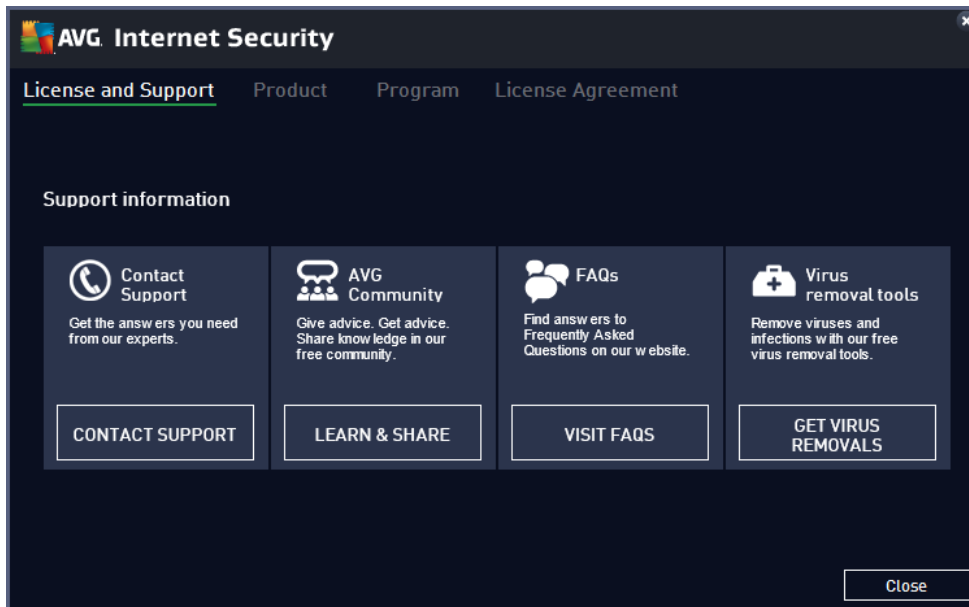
AVG. Internet Security

License and Support Product Program License Agreement

Support information

Contact Support
Get the answers you need from our experts.
CONTACT SUPPORT

AVG Community
Give advice. Get advice. Share knowledge in our free community.
LEARN & SHARE

FAQs
Find answers to Frequently Asked Questions on our website.
VISIT FAQS

Virus removal tools
Remove viruses and infections with our free virus removal tools.
GET VIRUS REMOVALS

Close